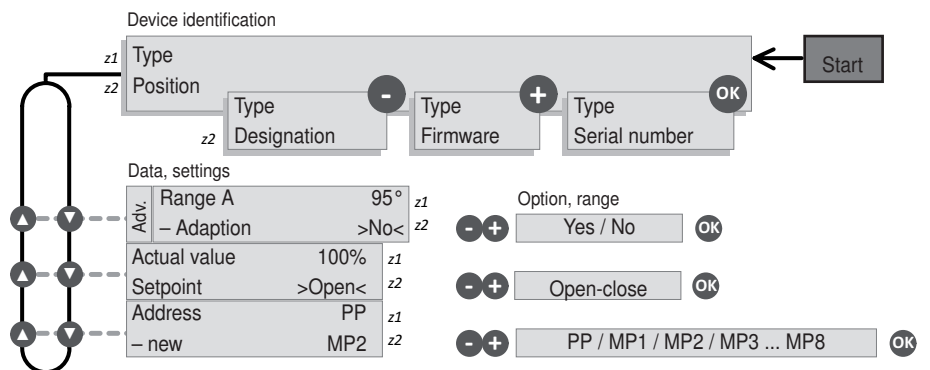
Device identification

z1 Type
z2 Position

Start

Type
z2 Designation

Type
Firmware

Type
Serial number

OK

Data, settings

Adv.
Range A 95° z1
– Adaption >No< z2

Option, range

Yes / No OK

Actual value 100% z1
Setpoint >Open< z2

Open-close OK

Address PP z1
– new MP2 z2

PP / MP1 / MP2 / MP3 ... MP8 OK